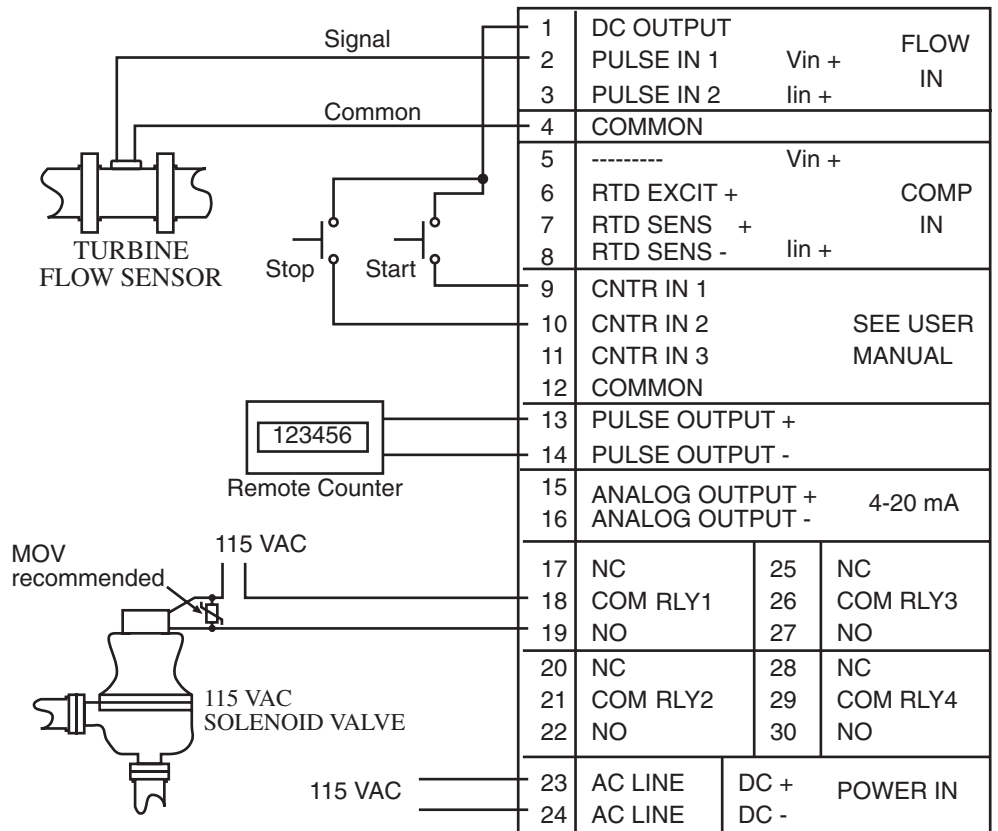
Signal

Common

TURBINE FLOW SENSOR

Stop

Start

123456

Remote Counter

MOV recommended

115 VAC

115 VAC SOLENOID VALVE

115 VAC

| 1 | DC OUTPUT | | FLOW IN |
|---|---|---|---|
| 2 | PULSE IN 1 | Vin + | |
| 3 | PULSE IN 2 | Iin + | |
| 4 | COMMON | | |
| 5 | --------- | Vin + | COMP IN |
| 6 | RTD EXCIT + | | |
| 7 | RTD SENS + | | |
| 8 | RTD SENS - | Iin + | |
| 9 | CNTR IN 1 | | SEE USER MANUAL |
| 10 | CNTR IN 2 | | |
| 11 | CNTR IN 3 | | |
| 12 | COMMON | | |
| 13 | PULSE OUTPUT + | | |
| 14 | PULSE OUTPUT - | | |
| 15 | ANALOG OUTPUT + | | 4-20 mA |
| 16 | ANALOG OUTPUT - | | |

| | | | |
|---|---|---|---|
| 17 | NC | 25 | NC |
| 18 | COM RLY1 | 26 | COM RLY3 |
| 19 | NO | 27 | NO |
| 20 | NC | 28 | NC |
| 21 | COM RLY2 | 29 | COM RLY4 |
| 22 | NO | 30 | NO |

| | | | |
|---|---|---|---|
| 23 | AC LINE | DC + | POWER IN |
| 24 | AC LINE | DC - | |